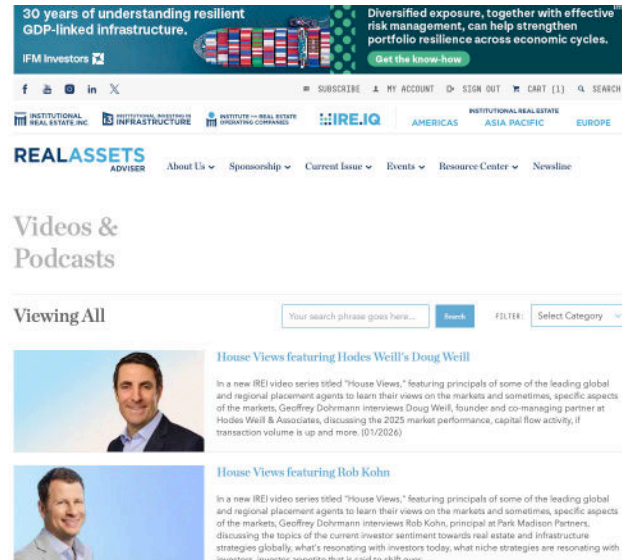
30 years of understanding resilient GDP-linked infrastructure.

IFM Investors

Diversified exposure, together with effective risk management, can help strengthen portfolio resilience across economic cycles.

Get the know-how

SUBSCRIBE   MY ACCOUNT   SIGN OUT   CART (1)   SEARCH

INSTITUTIONAL REAL ESTATE INC.   INSTITUTIONAL INVESTING IN INFRASTRUCTURE   INSTITUTE for REAL ESTATE OPERATING COMPANIES   IRE.IQ   INSTITUTIONAL REAL ESTATE AMERICAS   ASIA PACIFIC   EUROPE

REAL ASSETS ADVISER

About Us   Sponsorship   Current Issue   Events   Resource Center   Newsline

Videos & Podcasts

Viewing All

Your search phrase goes here...   Search   FILTER:   Select Category

House Views featuring Hodes Weill's Doug Weill

In a new IREI video series titled "House Views," featuring principals of some of the leading global and regional placement agents to learn their views on the markets and sometimes, specific aspects of the markets, Geoffrey Dohrmann interviews Doug Weill, founder and co-managing partner at Hodes Weill & Associates, discussing the 2025 market performance, capital flow activity, if transaction volume is up and more. (01/2026)

House Views featuring Rob Kohn

In a new IREI video series titled "House Views," featuring principals of some of the leading global and regional placement agents to learn their views on the markets and sometimes, specific aspects of the markets, Geoffrey Dohrmann interviews Rob Kohn, principal at Park Madison Partners, discussing the topics of the current investor sentiment towards real estate and infrastructure strategies globally, what's resonating with investors today, what niche strategies are resonating with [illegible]